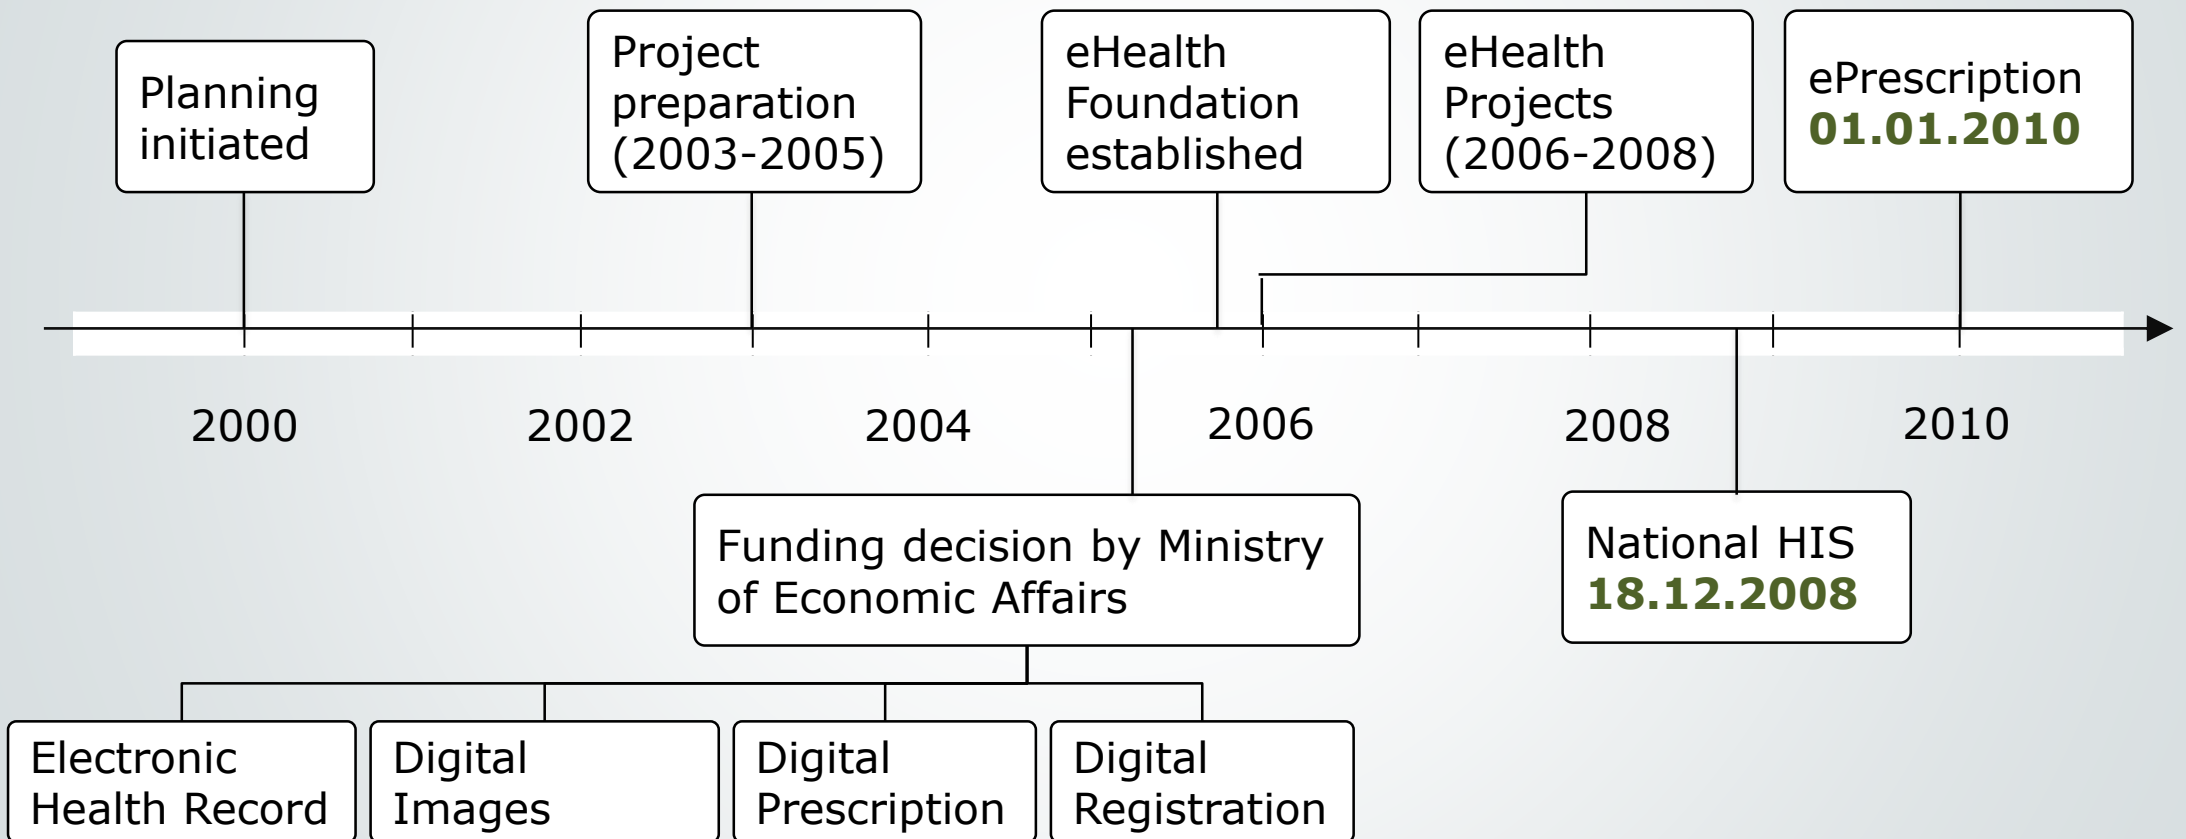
Planning initiated

Project preparation (2003-2005)

eHealth Foundation established

eHealth Projects (2006-2008)

ePrescription
**01.01.2010**

2000

2002

2004

2006

2008

2010

Funding decision by Ministry of Economic Affairs

National HIS
**18.12.2008**

Electronic Health Record

Digital Images

Digital Prescription

Digital Registration